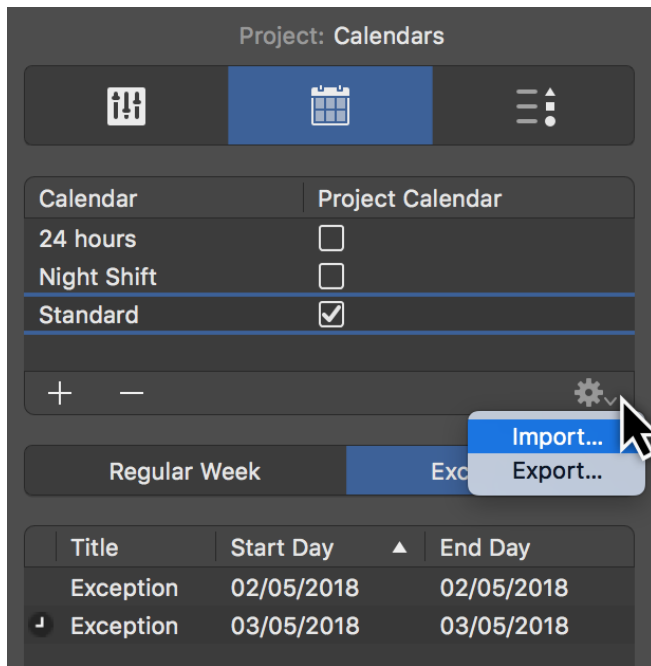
Project: Calendars

| Calendar | Project Calendar |
|---|---|
| 24 hours | ☐ |
| Night Shift | ☐ |
| Standard | ☑ |

+ −

Import...
Export...

Regular Week Exc

| Title | Start Day ▲ | End Day |
|---|---|---|
| Exception | 02/05/2018 | 02/05/2018 |
| Exception | 03/05/2018 | 03/05/2018 |